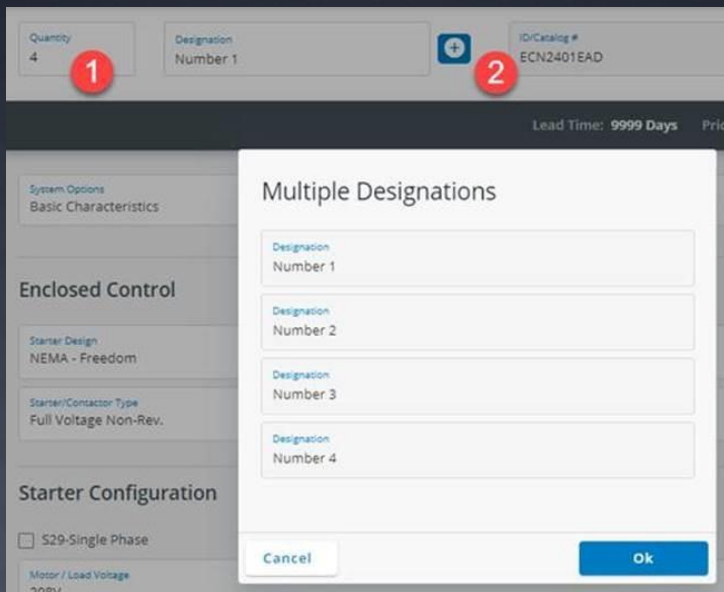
Quantity
4

1

Designation
Number 1

2

ID/Catalog #
ECN2401EAD

Lead Time: 9999 Days Pric

System Options
Basic Characteristics

Enclosed Control

Starter Design
NEMA - Freedom

Starter/Contactor Type
Full Voltage Non-Rev.

Starter Configuration

S29-Single Phase

Motor / Load Voltage
208V

Multiple Designations

Designation
Number 1

Designation
Number 2

Designation
Number 3

Designation
Number 4

Cancel

Ok